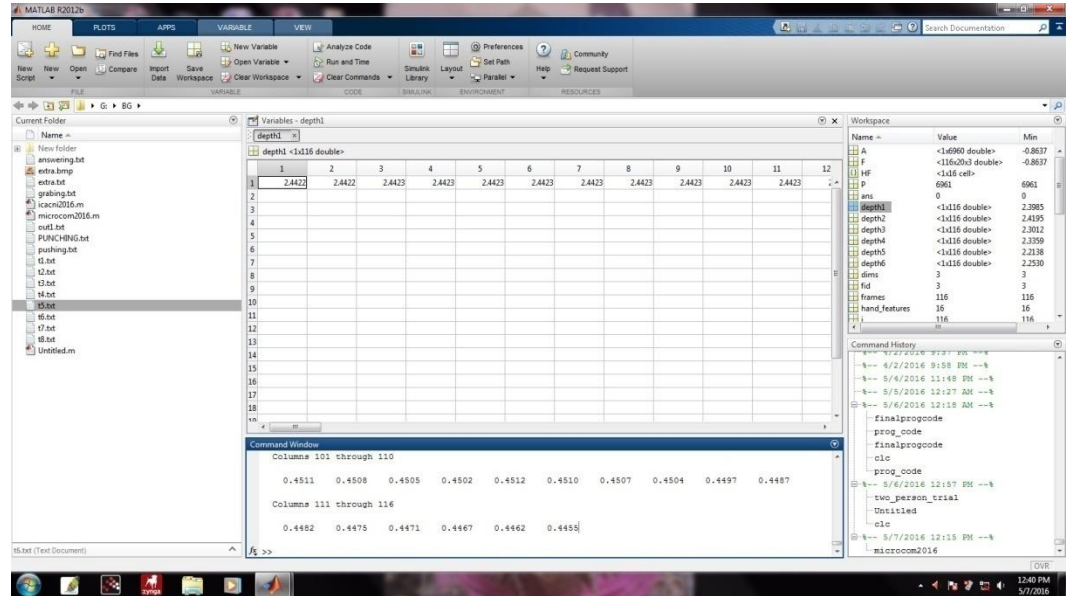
MATLAB R2012b

HOME PLOTS APPS VARIABLE VIEW

Search Documentation

New Script New Open Find Files Compare Import Data Save Workspace New Variable Open Variable Clear Workspace Analyze Code Run and Time Clear Commands Simulink Library Layout Preferences Set Path Parallel Help Community Request Support

FILE VARIABLE CODE SIMULINK ENVIRONMENT RESOURCES

G: ▸ BG ▸

Current Folder

Name

New folder
answering.txt
extra.bmp
extra.txt
grabing.txt
icacni2016.m
microcom2016.m
out1.txt
PUNCHING.txt
pushing.txt
t1.txt
t2.txt
t3.txt
t4.txt
t5.txt
t6.txt
t7.txt
t8.txt
Untitled.m

t5.txt (Text Document)

Variables - depth1

depth1

depth1 <1x116 double>

| | 1 | 2 | 3 | 4 | 5 | 6 | 7 | 8 | 9 | 10 | 11 | 12 |
|---|---|---|---|---|---|---|---|---|---|---|---|---|
| 1 | 2.4422 | 2.4422 | 2.4423 | 2.4423 | 2.4423 | 2.4423 | 2.4423 | 2.4423 | 2.4423 | 2.4423 | 2.4423 | |
| 2 | | | | | | | | | | | | |
| 3 | | | | | | | | | | | | |
| 4 | | | | | | | | | | | | |
| 5 | | | | | | | | | | | | |
| 6 | | | | | | | | | | | | |
| 7 | | | | | | | | | | | | |
| 8 | | | | | | | | | | | | |
| 9 | | | | | | | | | | | | |
| 10 | | | | | | | | | | | | |
| 11 | | | | | | | | | | | | |
| 12 | | | | | | | | | | | | |
| 13 | | | | | | | | | | | | |
| 14 | | | | | | | | | | | | |
| 15 | | | | | | | | | | | | |
| 16 | | | | | | | | | | | | |
| 17 | | | | | | | | | | | | |
| 18 | | | | | | | | | | | | |

Command Window

Columns 101 through 110

0.4511 0.4508 0.4505 0.4502 0.4512 0.4510 0.4507 0.4504 0.4497 0.4487

Columns 111 through 116

0.4482 0.4475 0.4471 0.4467 0.4462 0.4455

$f_x$ >>

Workspace

| Name | Value | Min |
|---|---|---|
| A | <1x6960 double> | -0.8637 |
| F | <116x20x3 double> | -0.8637 |
| HF | <1x16 cell> | |
| p | 6961 | 6961 |
| ans | 0 | 0 |
| depth1 | <1x116 double> | 2.3985 |
| depth2 | <1x116 double> | 2.4195 |
| depth3 | <1x116 double> | 2.3012 |
| depth4 | <1x116 double> | 2.3359 |
| depth5 | <1x116 double> | 2.2138 |
| depth6 | <1x116 double> | 2.2530 |
| dims | 3 | 3 |
| fid | 3 | 3 |
| frames | 116 | 116 |
| hand_features | 16 | 16 |
| i | 116 | 116 |

Command History

%-- 4/2/2016 9:58 PM --%
%-- 5/6/2016 11:48 PM --%
%-- 5/5/2016 12:27 AM --%
%-- 5/6/2016 12:18 AM --%
finalprogcode
prog_code
finalprogcode
clc
prog_code
%-- 5/6/2016 12:57 PM --%
two_person_trial
Untitled
clc
%-- 5/7/2016 12:15 PM --%
microcom2016

OVR

zynga

12:40 PM
5/7/2016